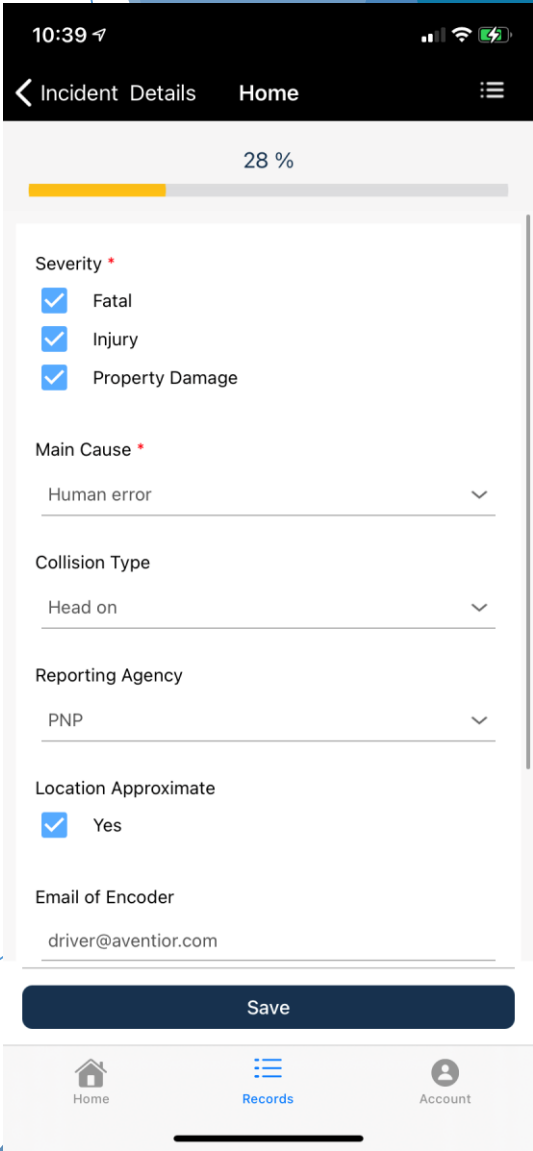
10:39

Incident Details Home

28 %

Severity *

Fatal

Injury

Property Damage

Main Cause *

Human error

Collision Type

Head on

Reporting Agency

PNP

Location Approximate

Yes

Email of Encoder

driver@aventior.com

Save

Home Records Account